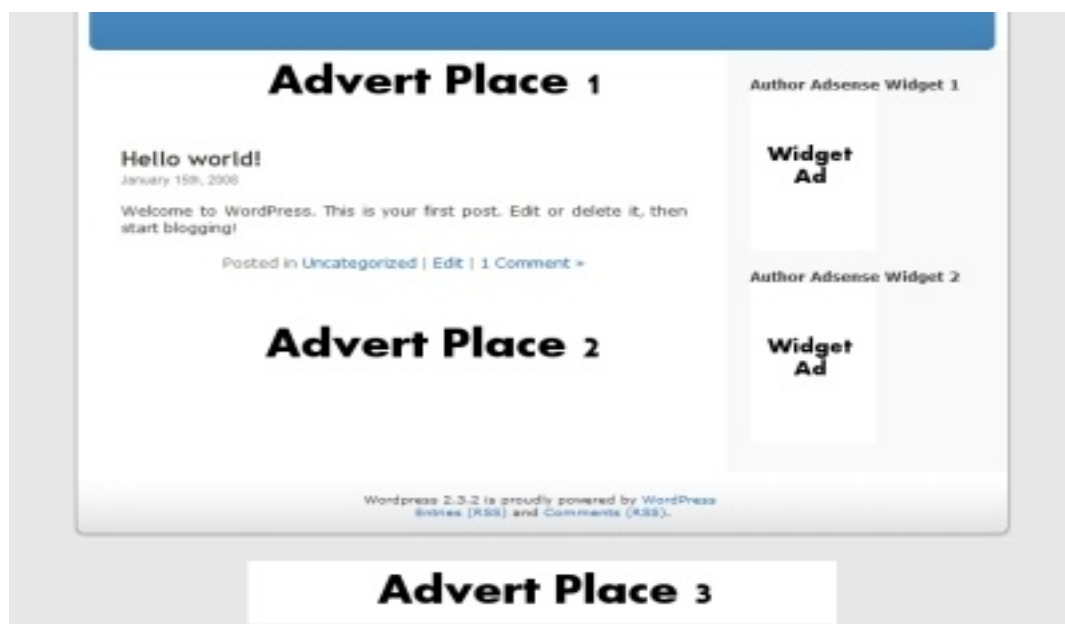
Advert Place 1

Author Adsense Widget 1

Widget Ad

Hello world!

January 15th, 2008

Welcome to WordPress. This is your first post. Edit or delete it, then start blogging!

Posted in Uncategorized | Edit | 1 Comment »

Author Adsense Widget 2

Advert Place 2

Widget Ad

Wordpress 2.3.2 is proudly powered by WordPress Entries (RSS) and Comments (RSS).

Advert Place 3